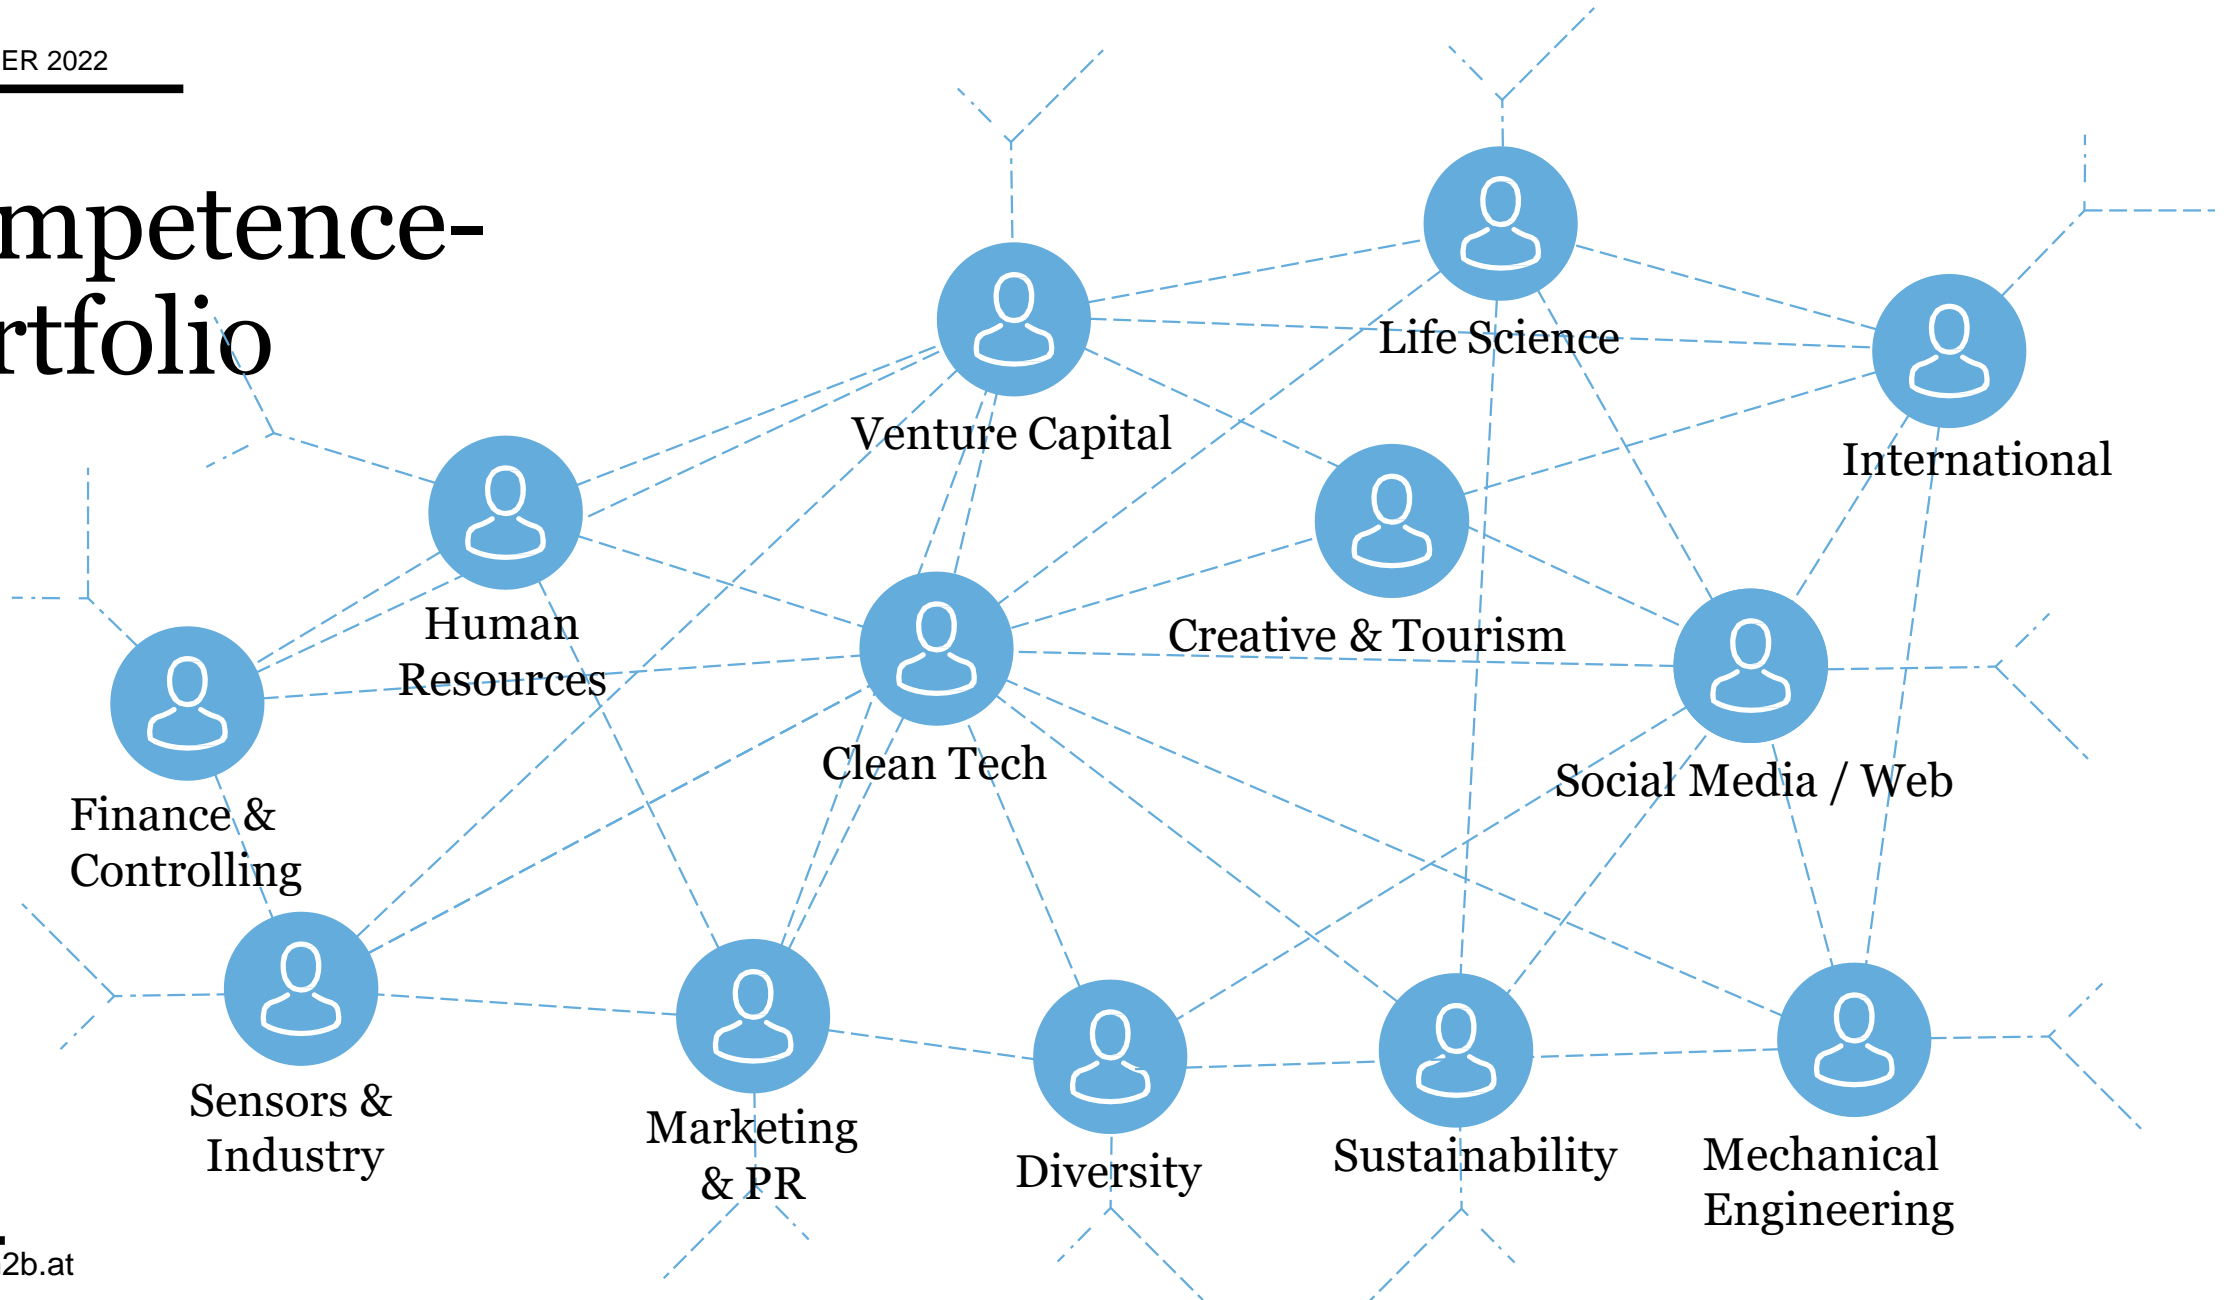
ER 2022

mpetence-
rtfolio

Venture Capital

Life Science

International

Human Resources

Creative & Tourism

Clean Tech

Finance & Controlling

Social Media / Web

Sensors & Industry

Marketing & PR

Diversity

Sustainability

Mechanical Engineering

2b.at